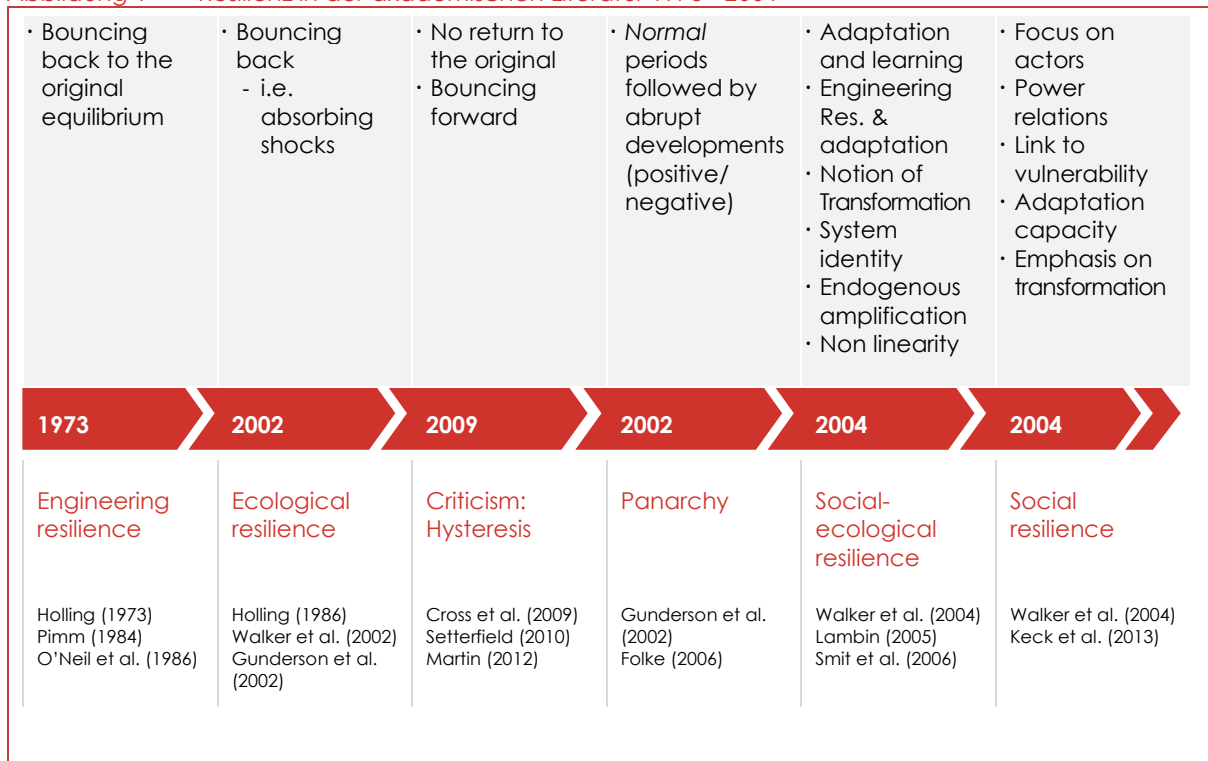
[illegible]

· Bouncing back to the original equilibrium

· Bouncing back
- i.e. absorbing shocks

· No return to the original
· Bouncing forward

· *Normal* periods followed by abrupt developments (positive/ negative)

· Adaptation and learning
· Engineering Res. & adaptation
· Notion of Transformation
· System identity
· Endogenous amplification
· Non linearity

· Focus on actors
· Power relations
· Link to vulnerability
· Adaptation capacity
· Emphasis on transformation

1973

2002

2009

2002

2004

2004

Engineering resilience

Holling (1973)
Pimm (1984)
O'Neil et al. (1986)

Ecological resilience

Holling (1986)
Walker et al. (2002)
Gunderson et al. (2002)

Criticism: Hysteresis

Cross et al. (2009)
Setterfield (2010)
Martin (2012)

Panarchy

Gunderson et al. (2002)
Folke (2006)

Social-ecological resilience

Walker et al. (2004)
Lambin (2005)
Smit et al. (2006)

Social resilience

Walker et al. (2004)
Keck et al. (2013)